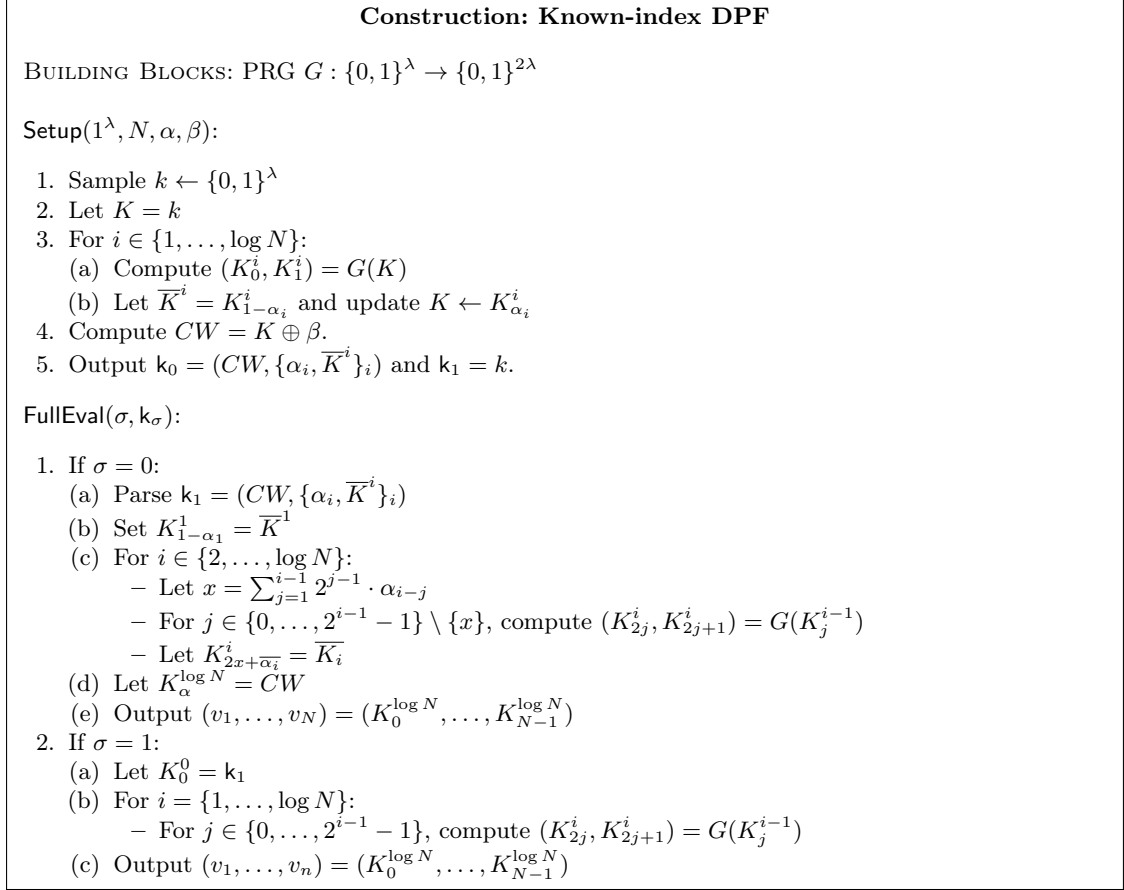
**Construction: Known-index DPF**

BUILDING BLOCKS: PRG $G : \{0,1\}^\lambda \to \{0,1\}^{2\lambda}$

$\mathsf{Setup}(1^\lambda, N, \alpha, \beta)$:

1. Sample $k \leftarrow \{0,1\}^\lambda$
2. Let $K = k$
3. For $i \in \{1, \ldots, \log N\}$:
   (a) Compute $(K_0^i, K_1^i) = G(K)$
   (b) Let $\overline{K}^i = K_{1-\alpha_i}^i$ and update $K \leftarrow K_{\alpha_i}^i$
4. Compute $CW = K \oplus \beta$.
5. Output $\mathsf{k}_0 = (CW, \{\alpha_i, \overline{K}^i\}_i)$ and $\mathsf{k}_1 = k$.

$\mathsf{FullEval}(\sigma, \mathsf{k}_\sigma)$:

1. If $\sigma = 0$:
   (a) Parse $\mathsf{k}_1 = (CW, \{\alpha_i, \overline{K}^i\}_i)$
   (b) Set $K_{1-\alpha_1}^1 = \overline{K}^1$
   (c) For $i \in \{2, \ldots, \log N\}$:
      – Let $x = \sum_{j=1}^{i-1} 2^{j-1} \cdot \alpha_{i-j}$
      – For $j \in \{0, \ldots, 2^{i-1} - 1\} \setminus \{x\}$, compute $(K_{2j}^i, K_{2j+1}^i) = G(K_j^{i-1})$
      – Let $K_{2x+\overline{\alpha_i}}^i = \overline{K_i}$
   (d) Let $K_\alpha^{\log N} = CW$
   (e) Output $(v_1, \ldots, v_N) = (K_0^{\log N}, \ldots, K_{N-1}^{\log N})$
2. If $\sigma = 1$:
   (a) Let $K_0^0 = \mathsf{k}_1$
   (b) For $i = \{1, \ldots, \log N\}$:
      – For $j \in \{0, \ldots, 2^{i-1} - 1\}$, compute $(K_{2j}^i, K_{2j+1}^i) = G(K_j^{i-1})$
   (c) Output $(v_1, \ldots, v_n) = (K_0^{\log N}, \ldots, K_{N-1}^{\log N})$